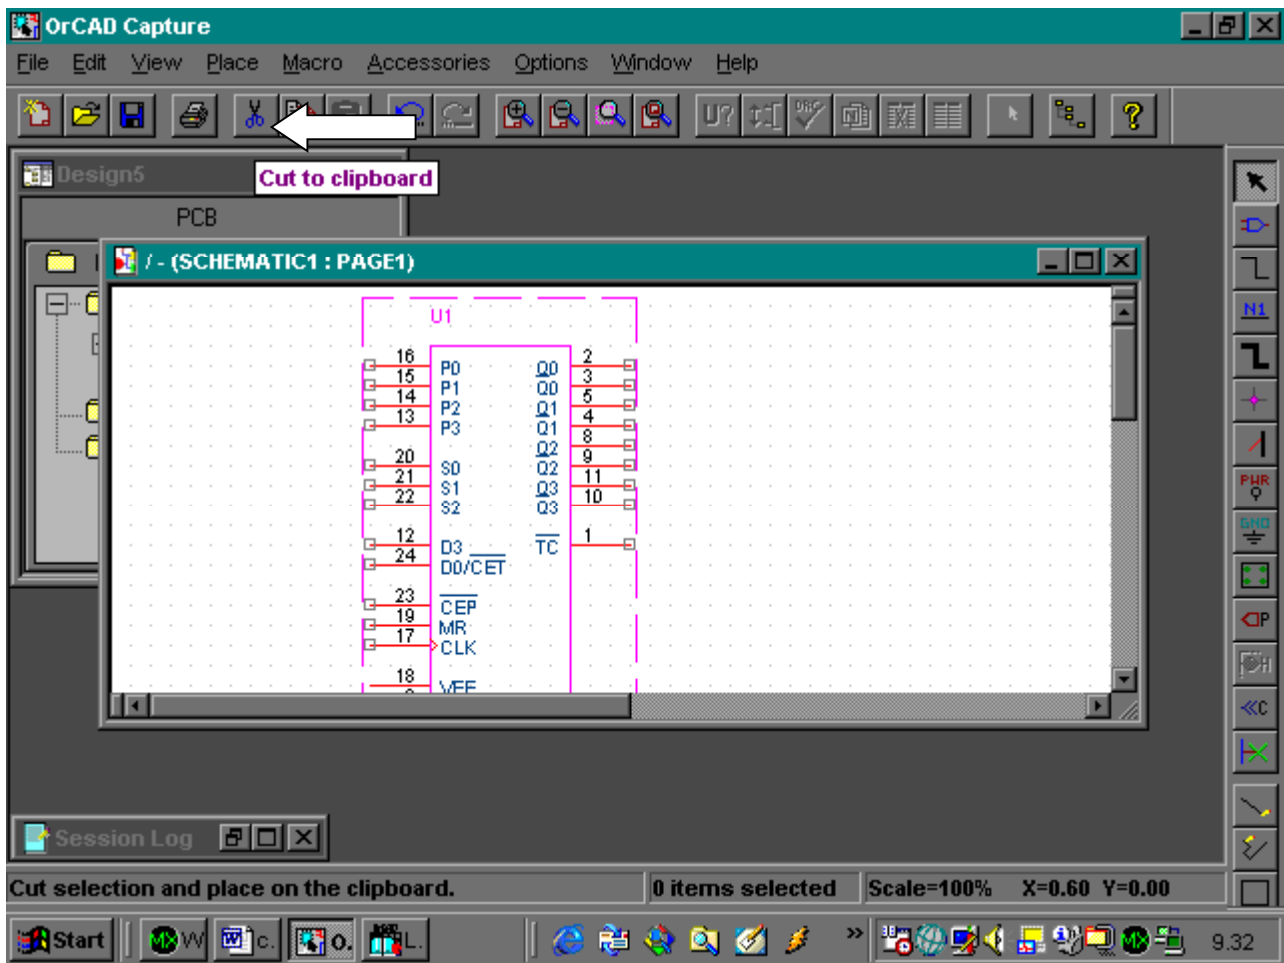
OrCAD Capture

File Edit View Place Macro Accessories Options Window Help

U?

Design5

Cut to clipboard

PCB

/ - (SCHEMATIC1 : PAGE1)

U1

16 15 14 13 20 21 22 12 24 23 19 17 18

P0 P1 P2 P3 S0 S1 S2 D3 D0/$\overline{CET}$ $\overline{CEP}$ MR CLK VEE

$\overline{Q0}$ Q0 $\overline{Q1}$ Q1 $\overline{Q2}$ Q2 $\overline{Q3}$ Q3 $\overline{TC}$

2 3 5 4 8 9 11 10 1

N1

PWR

GND

Session Log

Cut selection and place on the clipboard.

0 items selected

Scale=100%

X=0.60 Y=0.00

Start

W

C.

O.

L.

9.32